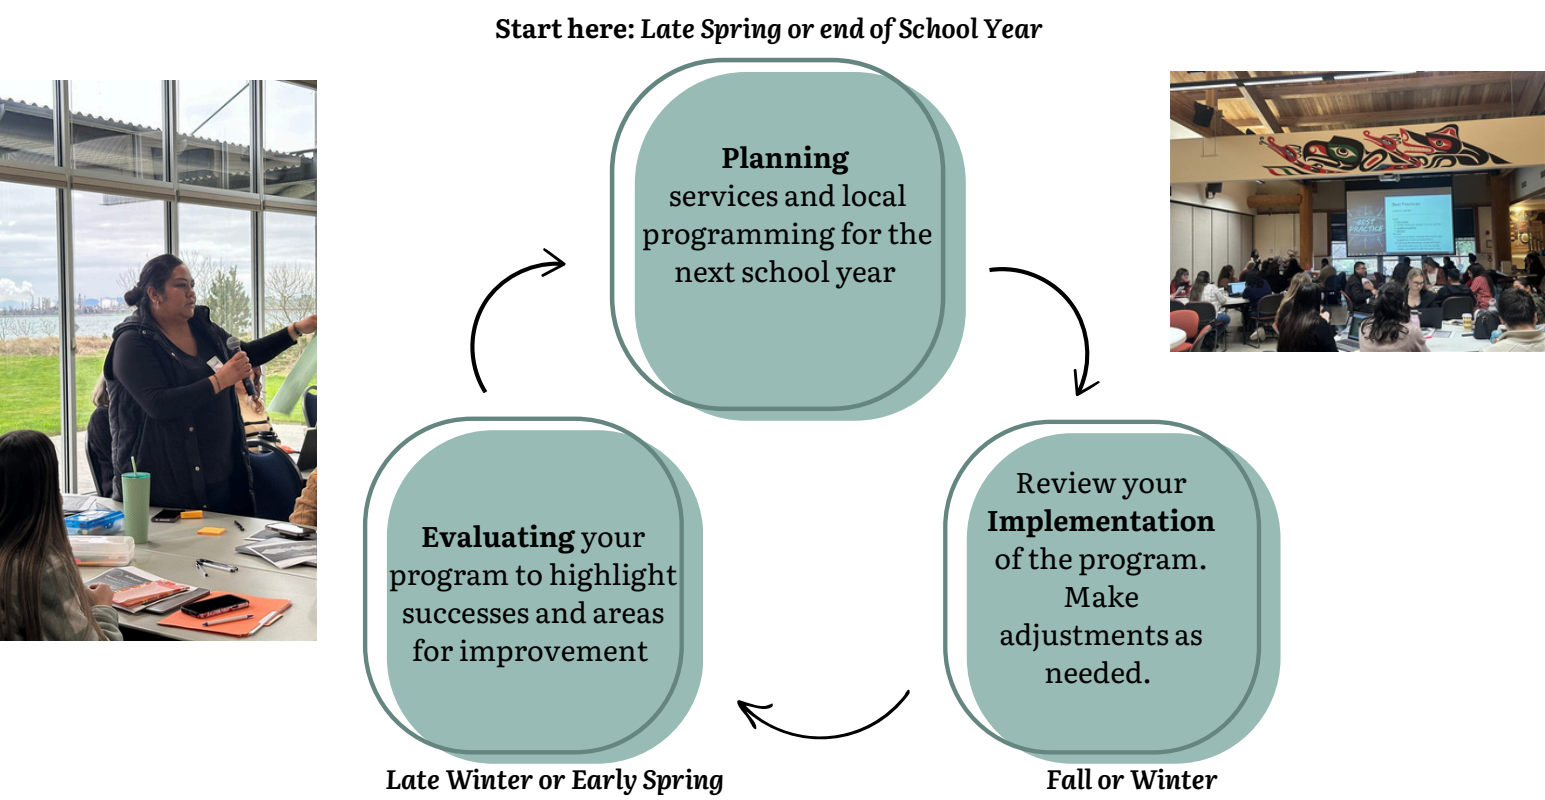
**Start here:** *Late Spring or end of School Year*

**Planning** services and local programming for the next school year

Review your **Implementation** of the program. Make adjustments as needed.

*Fall or Winter*

**Evaluating** your program to highlight successes and areas for improvement

*Late Winter or Early Spring*